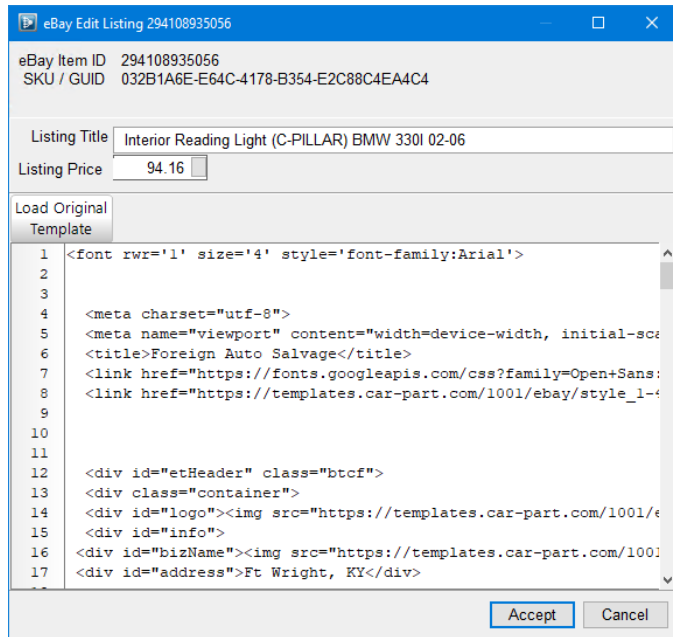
eBay Edit Listing 294108935056

eBay Item ID 294108935056
SKU / GUID 032B1A6E-E64C-4178-B354-E2C88C4EA4C4

Listing Title Interior Reading Light (C-PILLAR) BMW 330I 02-06
Listing Price 94.16

Load Original Template

1 <font rwr='1' size='4' style='font-family:Arial'>
2
3
4 <meta charset="utf-8">
5 <meta name="viewport" content="width=device-width, initial-sca
6 <title>Foreign Auto Salvage</title>
7 <link href="https://fonts.googleapis.com/css?family=Open+Sans:
8 <link href="https://templates.car-part.com/1001/ebay/style_1-
9
10
11
12 <div id="etHeader" class="btcf">
13 <div class="container">
14 <div id="logo"><img src="https://templates.car-part.com/1001/e
15 <div id="info">
16 <div id="bizName"><img src="https://templates.car-part.com/1001
17 <div id="address">Ft Wright, KY</div>

Accept Cancel